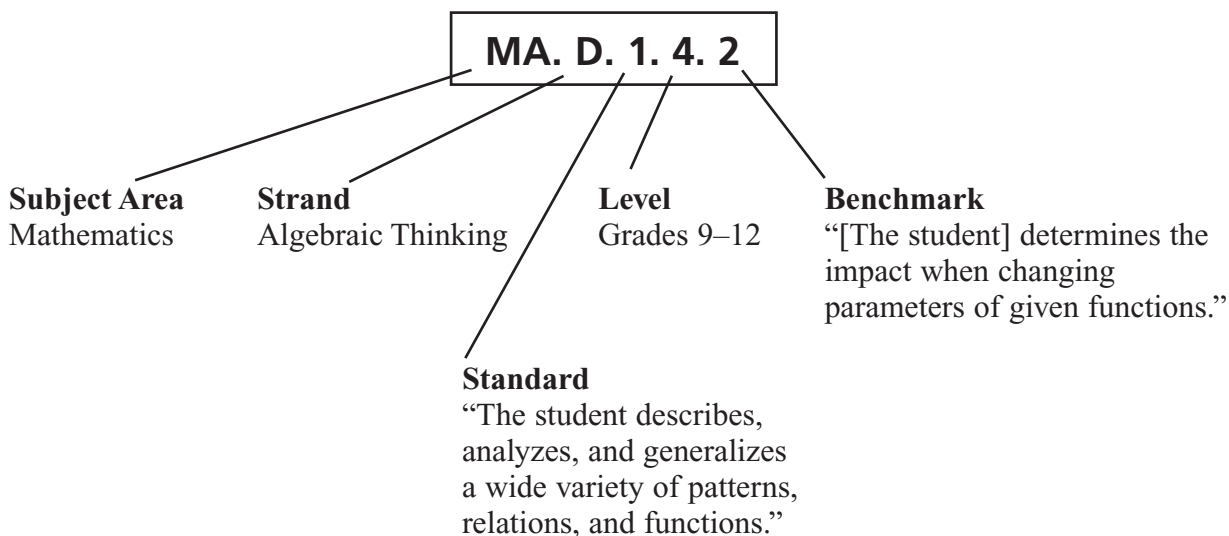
MA. D. 1. 4. 2

**Subject Area**
Mathematics

**Strand**
Algebraic Thinking

**Level**
Grades 9–12

**Benchmark**
“[The student] determines the impact when changing parameters of given functions.”

**Standard**
“The student describes, analyzes, and generalizes a wide variety of patterns, relations, and functions.”